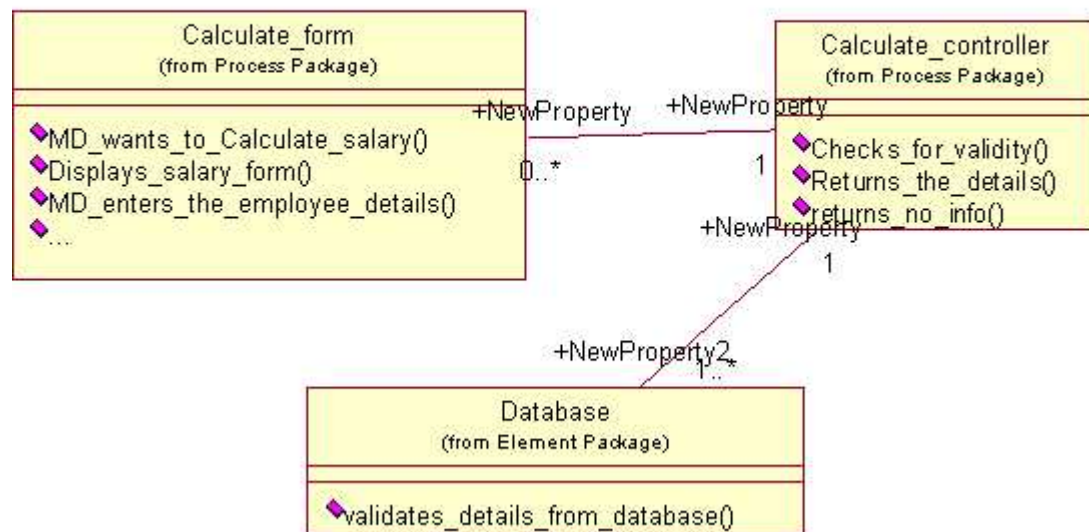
Calculate_form
(from Process Package)

MD_wants_to_Calculate_salary()
Displays_salary_form()
MD_enters_the_employee_details()
...

+NewProperty
0..*

+NewProperty
1

Calculate_controller
(from Process Package)

Checks_for_validity()
Returns_the_details()
returns_no_info()

+NewProperty
1

+NewProperty2
1..*

Database
(from Element Package)

validates_details_from_database()